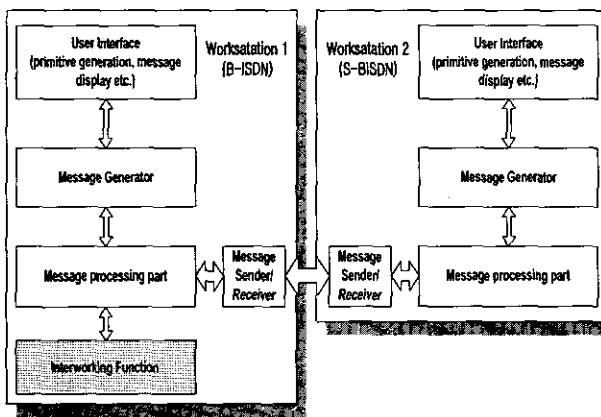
User Interface (primitive generation, message display etc.)

Worksatation 1 (B-ISDN)

Message Generator

Message processing part

Message Sender/ Receiver

Interworking Function

Worksatation 2 (S-BISDN)

User Interface (primitive generation, message display etc.)

Message Generator

Message Sender/ Receiver

Message processing part